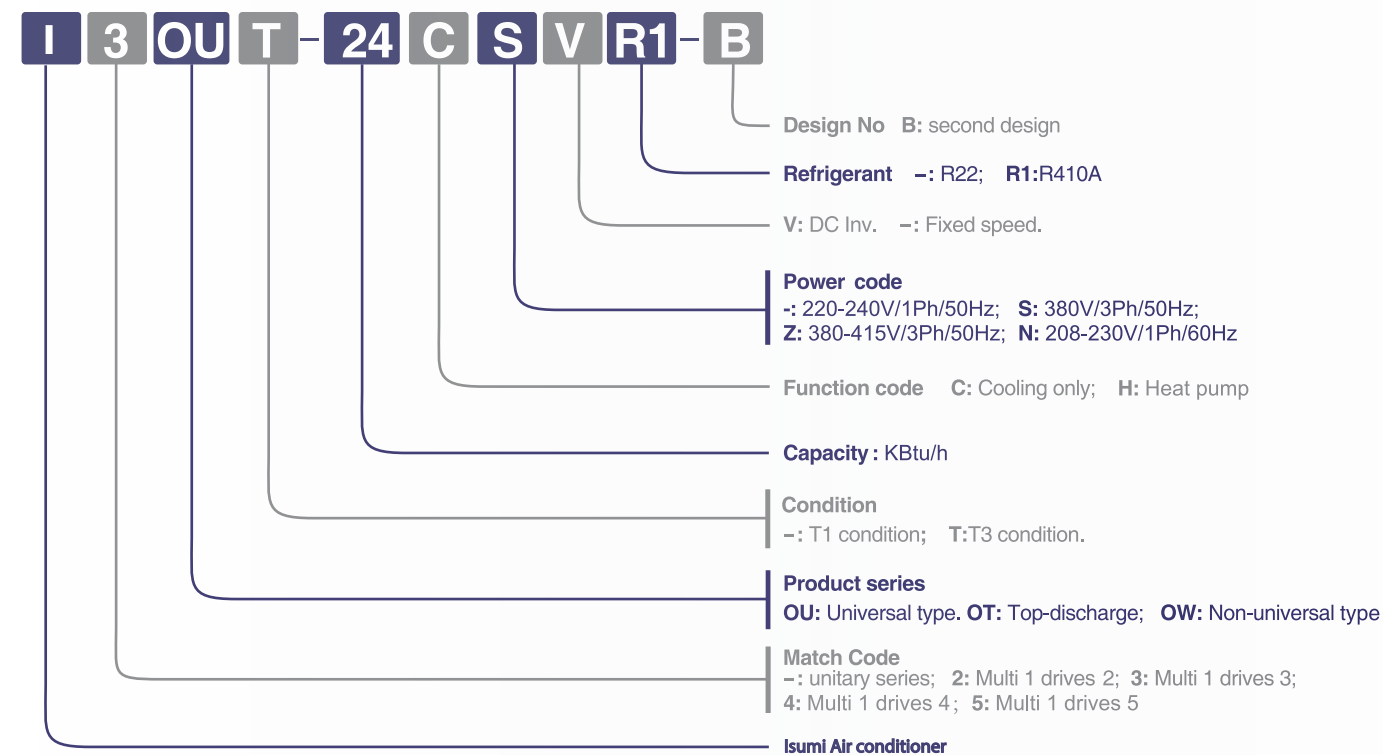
I 3 OU T - 24 C S V R1 - B

Design No B: second design

Refrigerant –: R22; R1:R410A

V: DC Inv. –: Fixed speed.

Power code
-: 220-240V/1Ph/50Hz; S: 380V/3Ph/50Hz;
Z: 380-415V/3Ph/50Hz; N: 208-230V/1Ph/60Hz

Function code C: Cooling only; H: Heat pump

Capacity : KBtu/h

Condition
–: T1 condition; T:T3 condition.

Product series
OU: Universal type. OT: Top-discharge; OW: Non-universal type

Match Code
–: unitary series; 2: Multi 1 drives 2; 3: Multi 1 drives 3;
4: Multi 1 drives 4; 5: Multi 1 drives 5

Isumi Air conditioner